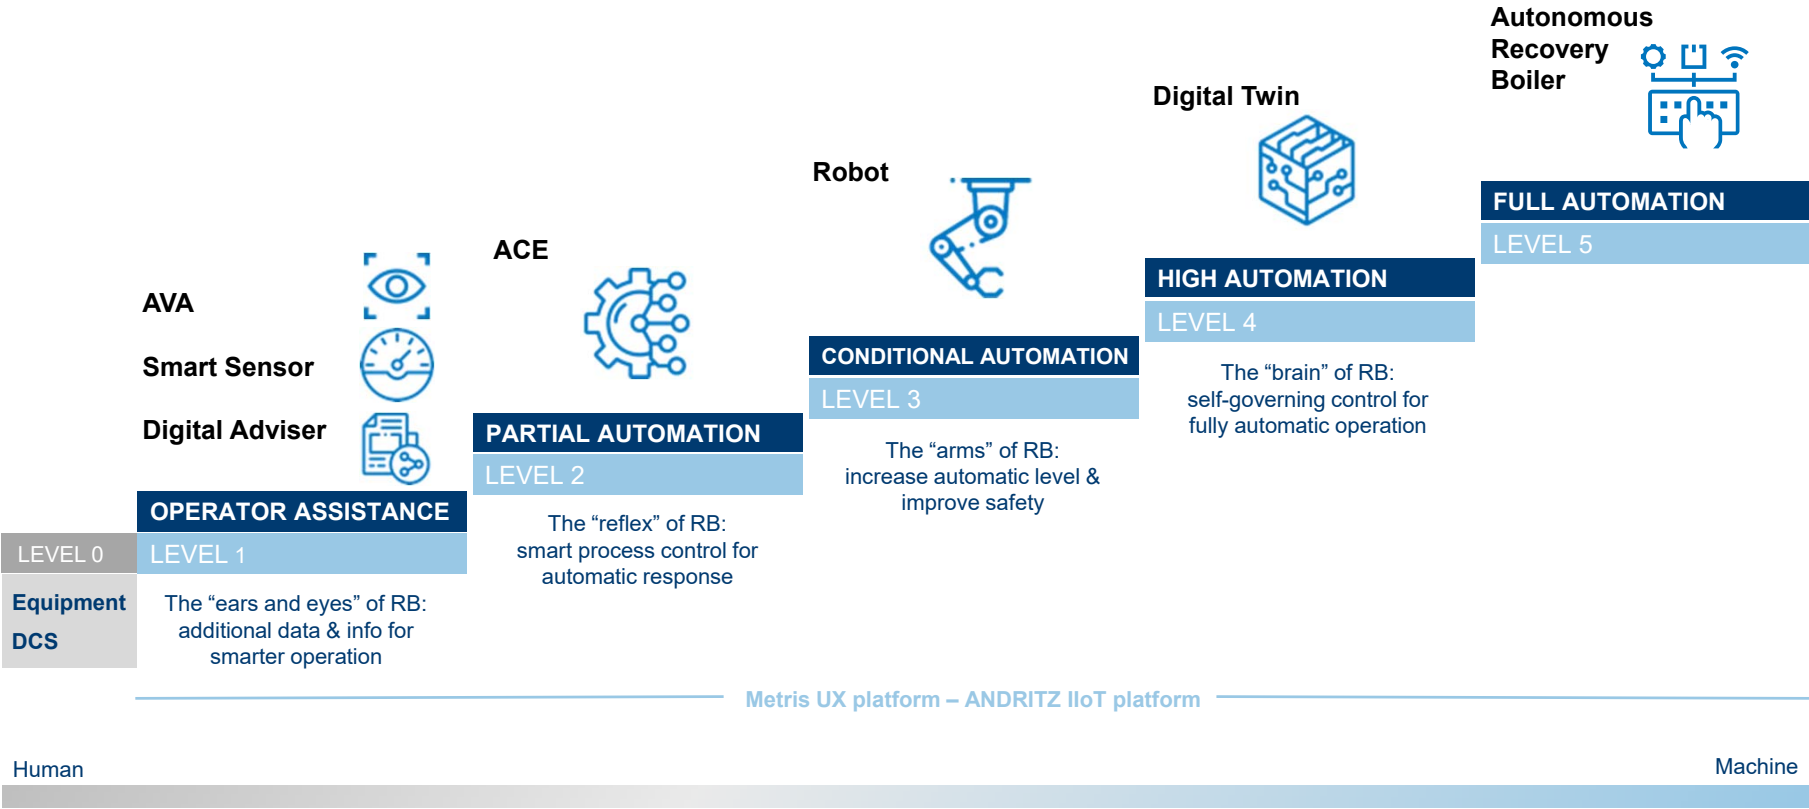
Autonomous Recovery Boiler

Digital Twin

Robot

ACE

AVA

Smart Sensor

Digital Adviser

FULL AUTOMATION

LEVEL 5

HIGH AUTOMATION

LEVEL 4

The “brain” of RB: self-governing control for fully automatic operation

CONDITIONAL AUTOMATION

LEVEL 3

The “arms” of RB: increase automatic level & improve safety

PARTIAL AUTOMATION

LEVEL 2

The “reflex” of RB: smart process control for automatic response

OPERATOR ASSISTANCE

LEVEL 0

LEVEL 1

Equipment

DCS

The “ears and eyes” of RB: additional data & info for smarter operation

Metris UX platform – ANDRITZ IIoT platform

Human

Machine